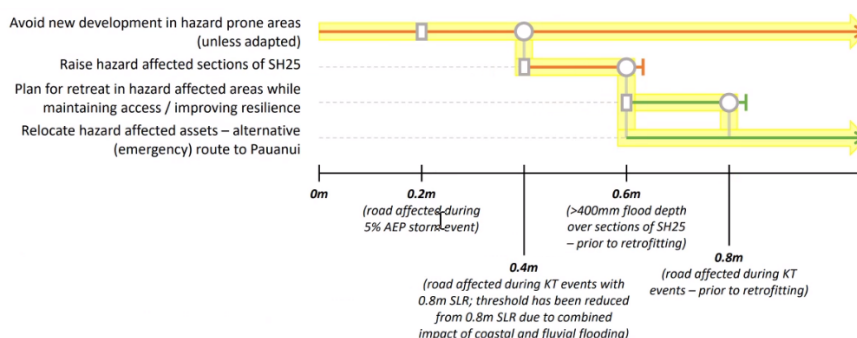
Avoid new development in hazard prone areas (unless adapted)

Raise hazard affected sections of SH25

Plan for retreat in hazard affected areas while maintaining access / improving resilience

Relocate hazard affected assets – alternative (emergency) route to Pauanui

0m

0.2m
(road affected during 5% AEP storm event)

0.4m
(road affected during KT events with 0.8m SLR; threshold has been reduced from 0.8m SLR due to combined impact of coastal and fluvial flooding)

0.6m
(>400mm flood depth over sections of SH25 – prior to retrofitting)

0.8m
(road affected during KT events – prior to retrofitting)